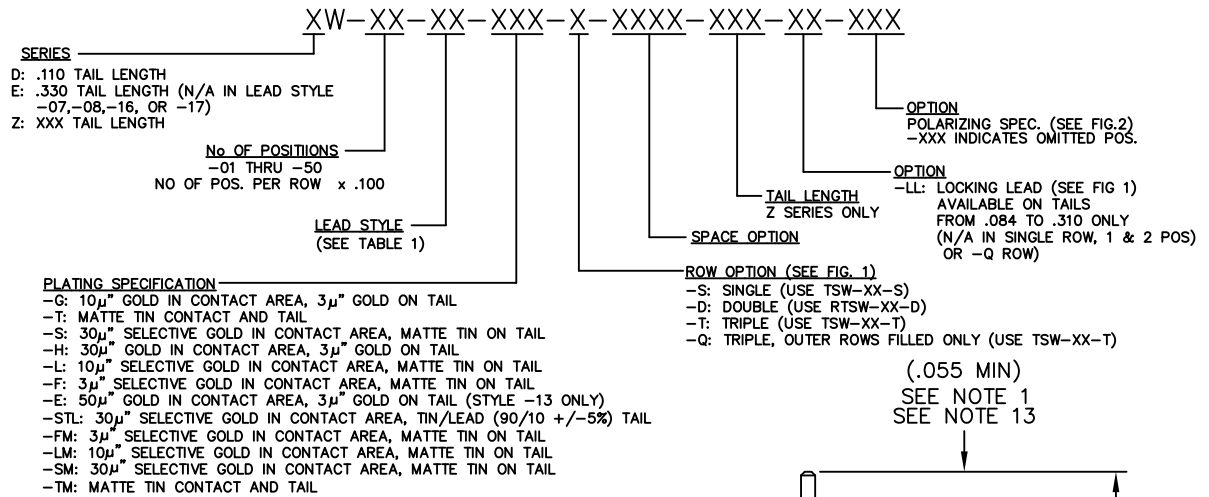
XW–XX–XX–XXX–X–XXXX–XXX–XX–XXX

SERIES
D: .110 TAIL LENGTH
E: .330 TAIL LENGTH (N/A IN LEAD STYLE –07,–08,–16, OR –17)
Z: XXX TAIL LENGTH

No OF POSITIIONS
–01 THRU –50
NO OF POS. PER ROW x .100

LEAD STYLE
(SEE TABLE 1)

PLATING SPECIFICATION
–G: 10$\mu$" GOLD IN CONTACT AREA, 3$\mu$" GOLD ON TAIL
–T: MATTE TIN CONTACT AND TAIL
–S: 30$\mu$" SELECTIVE GOLD IN CONTACT AREA, MATTE TIN ON TAIL
–H: 30$\mu$" GOLD IN CONTACT AREA, 3$\mu$" GOLD ON TAIL
–L: 10$\mu$" SELECTIVE GOLD IN CONTACT AREA, MATTE TIN ON TAIL
–F: 3$\mu$" SELECTIVE GOLD IN CONTACT AREA, MATTE TIN ON TAIL
–E: 50$\mu$" GOLD IN CONTACT AREA, 3$\mu$" GOLD ON TAIL (STYLE –13 ONLY)
–STL: 30$\mu$" SELECTIVE GOLD IN CONTACT AREA, TIN/LEAD (90/10 +/–5%) TAIL
–FM: 3$\mu$" SELECTIVE GOLD IN CONTACT AREA, MATTE TIN ON TAIL
–LM: 10$\mu$" SELECTIVE GOLD IN CONTACT AREA, MATTE TIN ON TAIL
–SM: 30$\mu$" SELECTIVE GOLD IN CONTACT AREA, MATTE TIN ON TAIL
–TM: MATTE TIN CONTACT AND TAIL

ROW OPTION (SEE FIG. 1)
–S: SINGLE (USE TSW–XX–S)
–D: DOUBLE (USE RTSW–XX–D)
–T: TRIPLE (USE TSW–XX–T)
–Q: TRIPLE, OUTER ROWS FILLED ONLY (USE TSW–XX–T)

SPACE OPTION

TAIL LENGTH
Z SERIES ONLY

OPTION
–LL: LOCKING LEAD (SEE FIG 1)
AVAILABLE ON TAILS
FROM .084 TO .310 ONLY
(N/A IN SINGLE ROW, 1 & 2 POS)
OR –Q ROW)

OPTION
POLARIZING SPEC. (SEE FIG.2)
–XXX INDICATES OMITTED POS.

(.055 MIN)
SEE NOTE 1
SEE NOTE 13